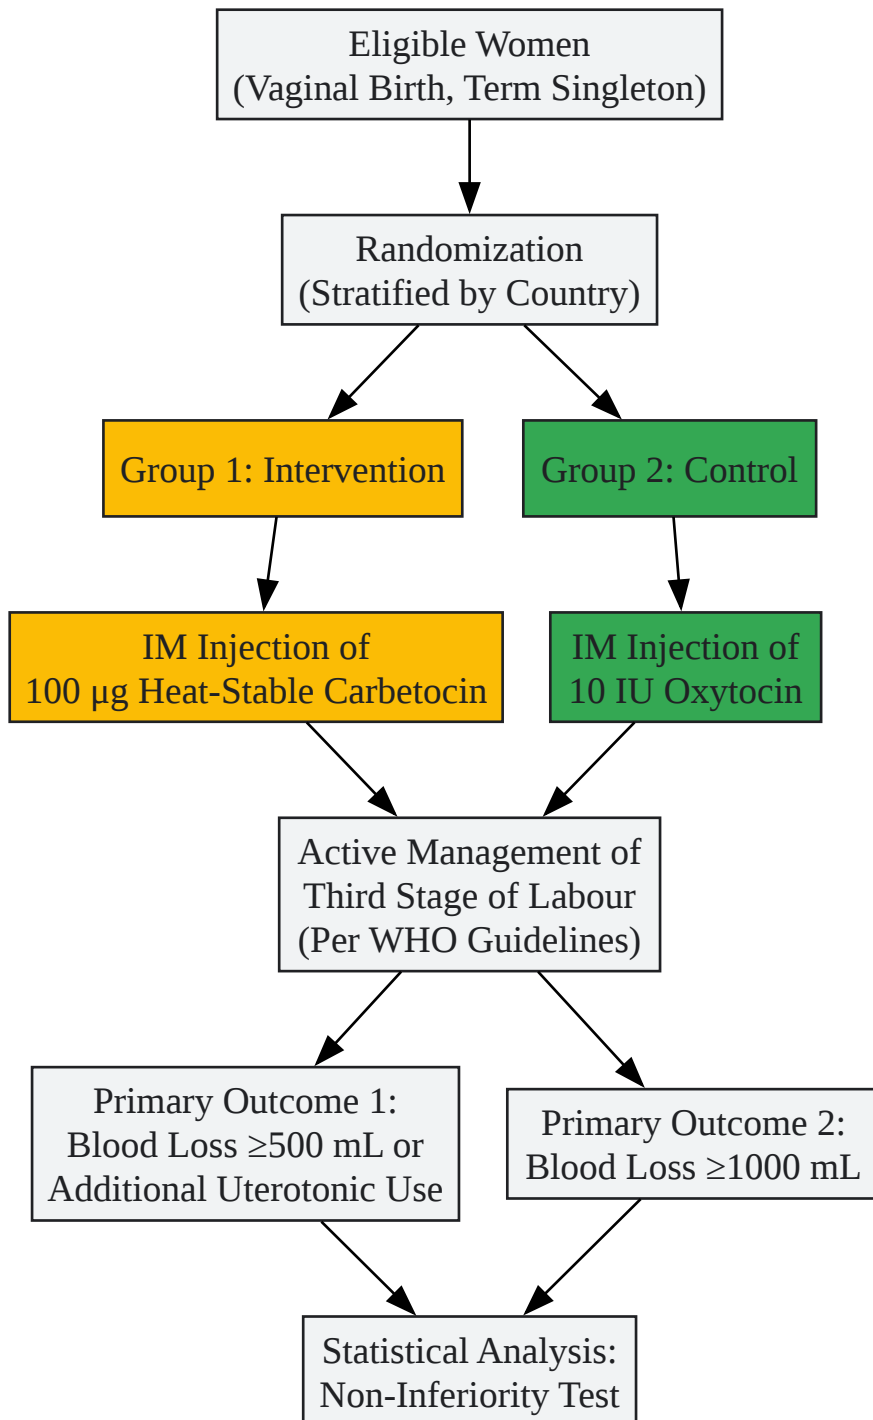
Eligible Women
(Vaginal Birth, Term Singleton)

Randomization
(Stratified by Country)

Group 1: Intervention

Group 2: Control

IM Injection of
100 μg Heat-Stable Carbetocin

IM Injection of
10 IU Oxytocin

Active Management of
Third Stage of Labour
(Per WHO Guidelines)

Primary Outcome 1:
Blood Loss ≥500 mL or
Additional Uterotonic Use

Primary Outcome 2:
Blood Loss ≥1000 mL

Statistical Analysis:
Non-Inferiority Test